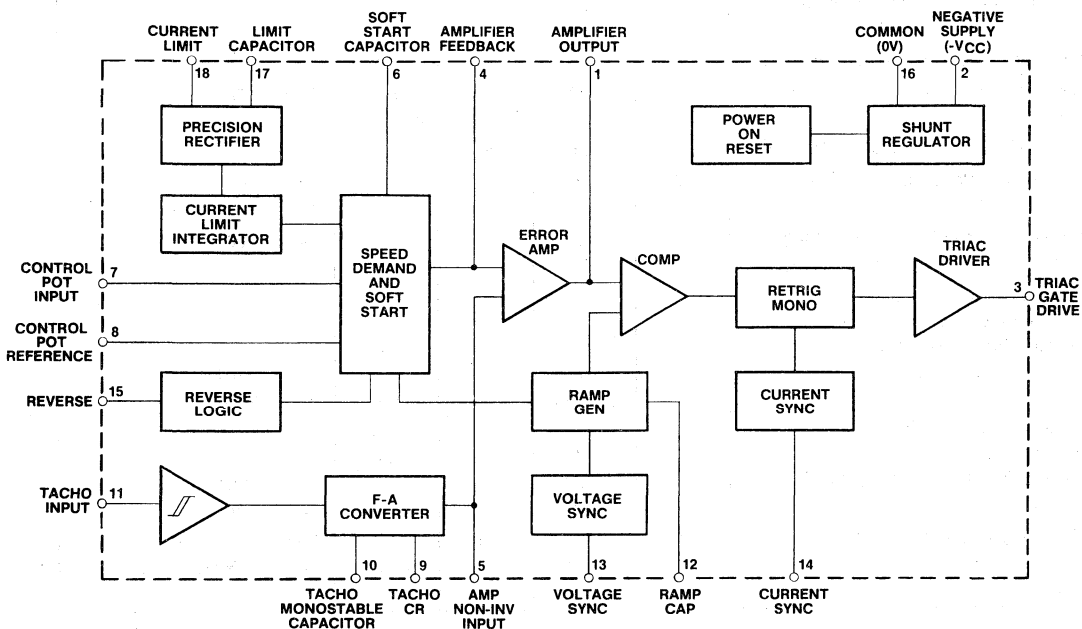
CURRENT LIMIT
18
LIMIT CAPACITOR
17
SOFT START CAPACITOR
6
AMPLIFIER FEEDBACK
4
AMPLIFIER OUTPUT
1
COMMON (0V)
16
NEGATIVE SUPPLY ($-V_{CC}$)
2

PRECISION RECTIFIER
CURRENT LIMIT INTEGRATOR
SPEED DEMAND AND SOFT START
ERROR AMP
COMP
POWER ON RESET
SHUNT REGULATOR
RETRIG MONO
TRIAC DRIVER
CURRENT SYNC
RAMP GEN
VOLTAGE SYNC
REVERSE LOGIC
F-A CONVERTER

CONTROL POT INPUT
7
CONTROL POT REFERENCE
8
REVERSE
15
TACHO INPUT
11
3
TRIAC GATE DRIVE

10
TACHO MONOSTABLE CAPACITOR
9
TACHO CR
5
AMP NON-INV INPUT
13
VOLTAGE SYNC
12
RAMP CAP
14
CURRENT SYNC